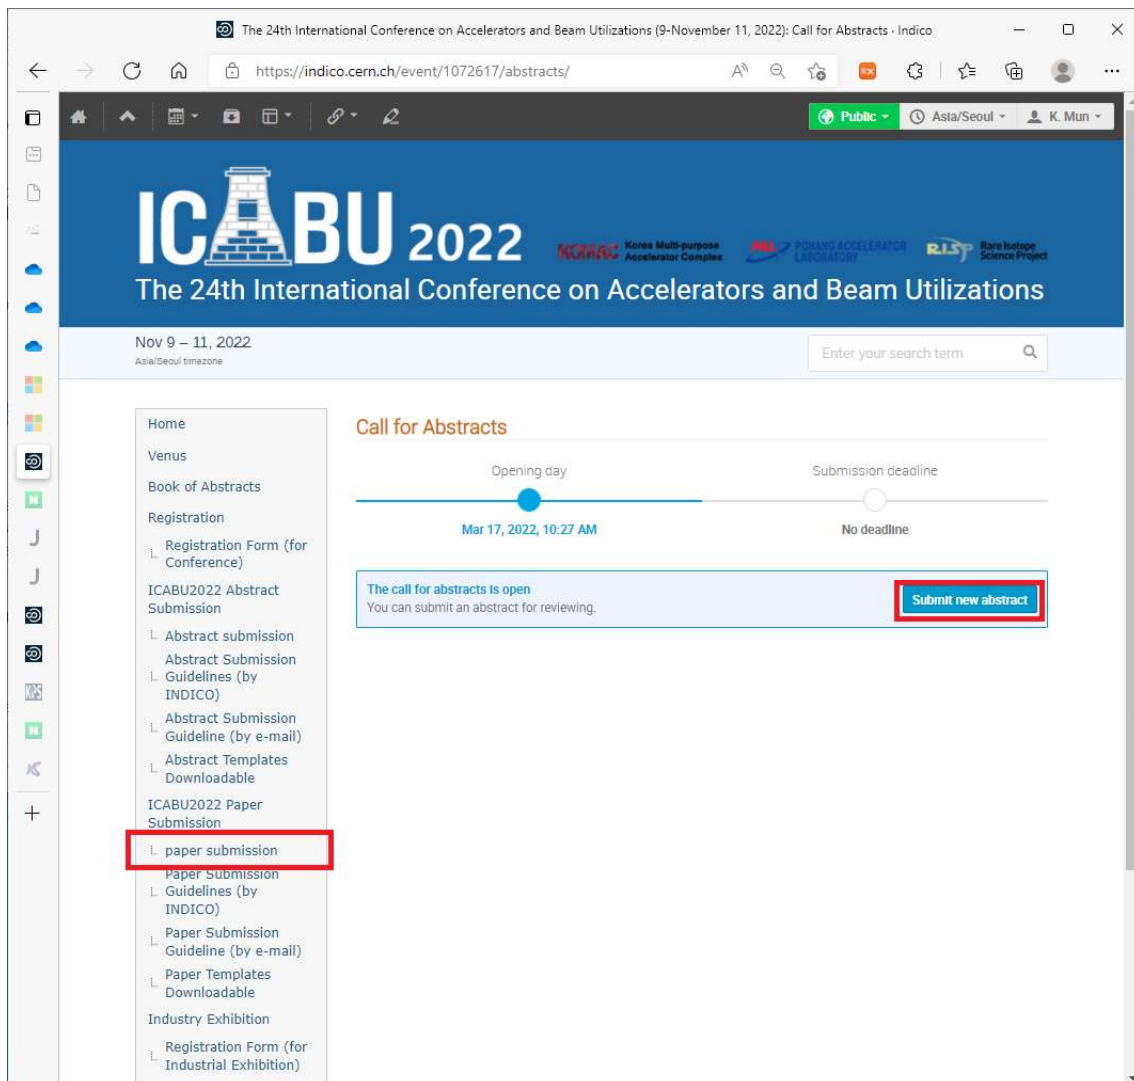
The 24th International Conference on Accelerators and Beam Utilizations (9-November 11, 2022): Call for Abstracts · Indico

https://indico.cern.ch/event/1072617/abstracts/

Public · Asia/Seoul · K. Mun

ICABU 2022

KOMAC Korea Multi-purpose Accelerator Complex · POHANG ACCELERATOR LABORATORY · RISP Rare Isotope Science Project

The 24th International Conference on Accelerators and Beam Utilizations

Nov 9 – 11, 2022
Asia/Seoul timezone

Enter your search term

Home
Venus
Book of Abstracts
Registration
Registration Form (for Conference)
ICABU2022 Abstract Submission
Abstract submission
Abstract Submission Guidelines (by INDICO)
Abstract Submission Guideline (by e-mail)
Abstract Templates Downloadable
ICABU2022 Paper Submission
paper submission
Paper Submission Guidelines (by INDICO)
Paper Submission Guideline (by e-mail)
Paper Templates Downloadable
Industry Exhibition
Registration Form (for Industrial Exhibition)

Call for Abstracts

Opening day
Mar 17, 2022, 10:27 AM

Submission deadline
No deadline

The call for abstracts is open
You can submit an abstract for reviewing.

Submit new abstract